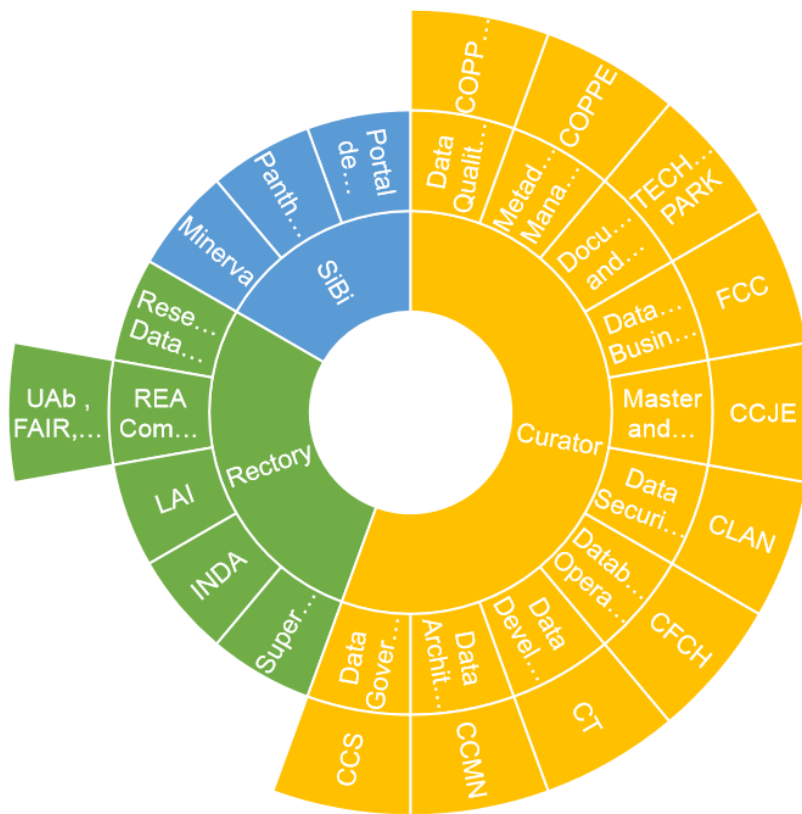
COPP…
COPPE
TECH PARK…
FCC
CCJE
CLAN
CFCH
CT
CCMN
CCS
Data Qualit…
Metad… Mana…
Docu… and…
Data… Busin…
Master and…
Data Securi…
Datab… Opera…
Data Devel…
Data Archit…
Data Gover…
Curator
Portal de…
Panth…
Minerva
SiBi
Rese… Data…
REA Com…
UAb , FAIR,…
LAI
INDA
Super…
Rectory